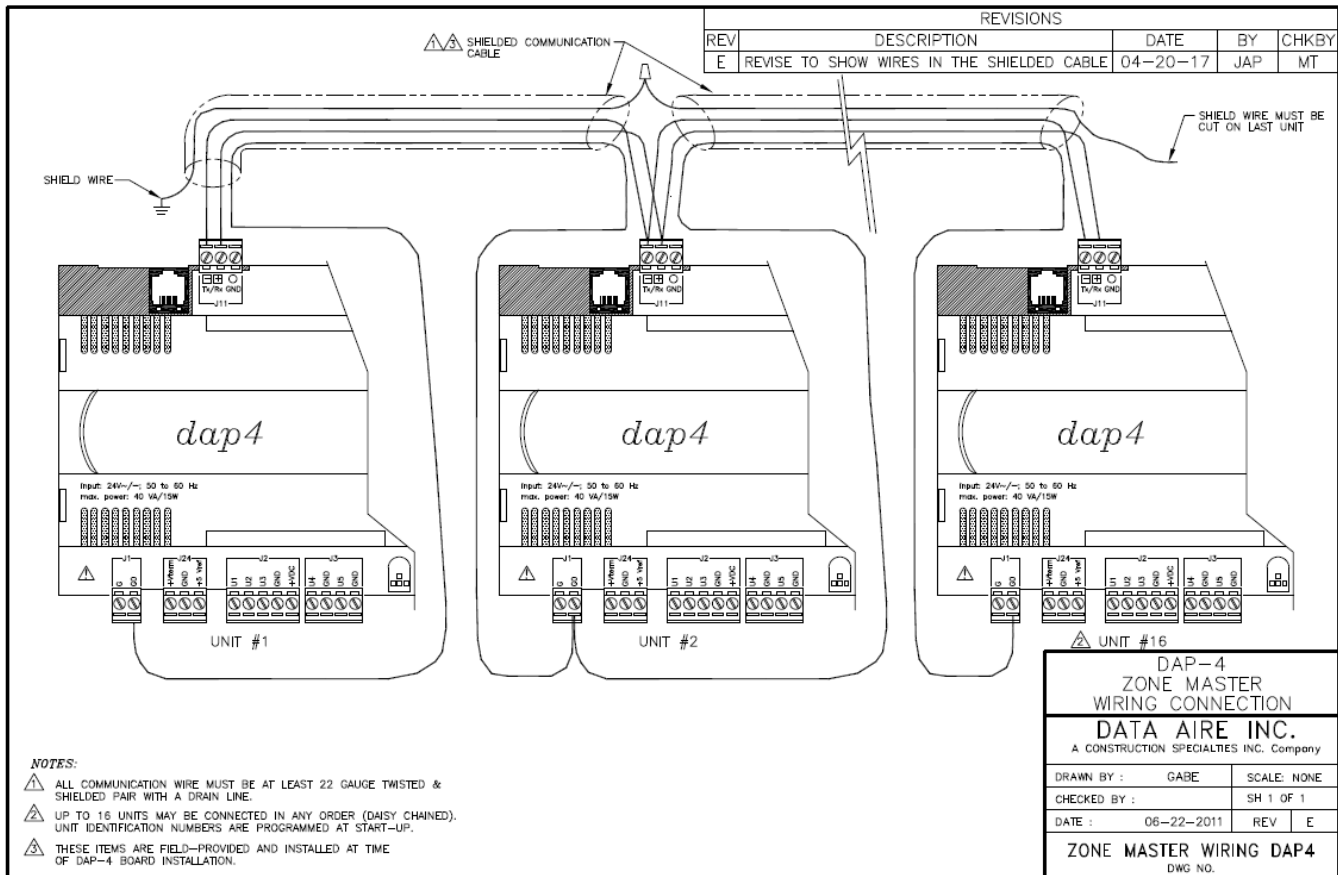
| REVISIONS | | | | |
|---|---|---|---|---|
| REV | DESCRIPTION | DATE | BY | CHKBY |
| E | REVISE TO SHOW WIRES IN THE SHIELDED CABLE | 04-20-17 | JAP | MT |

1 3 SHIELDED COMMUNICATION CABLE

SHIELD WIRE MUST BE CUT ON LAST UNIT

SHIELD WIRE

Tx/Rx GND
J11

dap4

input: 24V~/⎓; 50 to 60 Hz
max. power: 40 VA/15W

J1 G G0
J24 +Vterm GND +5 Vref
J2 U1 U2 U3 GND +VDC
J3 U4 GND U5 GND

UNIT #1

Tx/Rx GND
J11

dap4

input: 24V~/⎓; 50 to 60 Hz
max. power: 40 VA/15W

J1 G G0
J24 +Vterm GND +5 Vref
J2 U1 U2 U3 GND +VDC
J3 U4 GND U5 GND

UNIT #2

Tx/Rx GND
J11

dap4

input: 24V~/⎓; 50 to 60 Hz
max. power: 40 VA/15W

J1 G G0
J24 +Vterm GND +5 Vref
J2 U1 U2 U3 GND +VDC
J3 U4 GND U5 GND

2 UNIT #16

DAP-4
ZONE MASTER
WIRING CONNECTION

DATA AIRE INC.
A CONSTRUCTION SPECIALTIES INC. Company

| DRAWN BY : GABE | SCALE: NONE |
|---|---|
| CHECKED BY : | SH 1 OF 1 |
| DATE : 06-22-2011 | REV E |

ZONE MASTER WIRING DAP4
DWG NO.

NOTES:
1 ALL COMMUNICATION WIRE MUST BE AT LEAST 22 GAUGE TWISTED & SHIELDED PAIR WITH A DRAIN LINE.
2 UP TO 16 UNITS MAY BE CONNECTED IN ANY ORDER (DAISY CHAINED). UNIT IDENTIFICATION NUMBERS ARE PROGRAMMED AT START-UP.
3 THESE ITEMS ARE FIELD-PROVIDED AND INSTALLED AT TIME OF DAP-4 BOARD INSTALLATION.